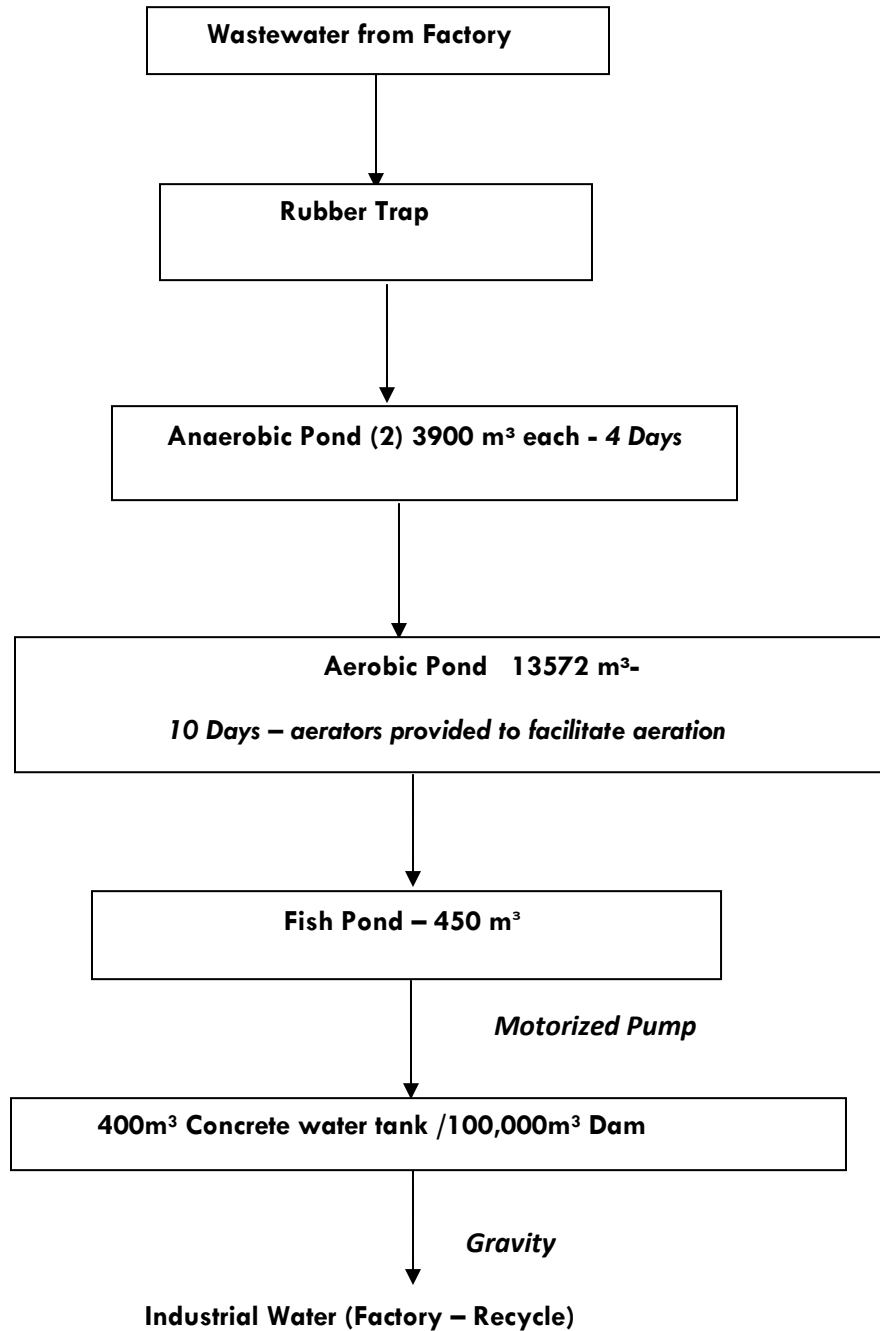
Wastewater from Factory

Rubber Trap

Anaerobic Pond (2) 3900 m³ each - 4 Days

Aerobic Pond 13572 m³-

10 Days – aerators provided to facilitate aeration

Fish Pond – 450 m³

Motorized Pump

400m³ Concrete water tank /100,000m³ Dam

Gravity

Industrial Water (Factory – Recycle)